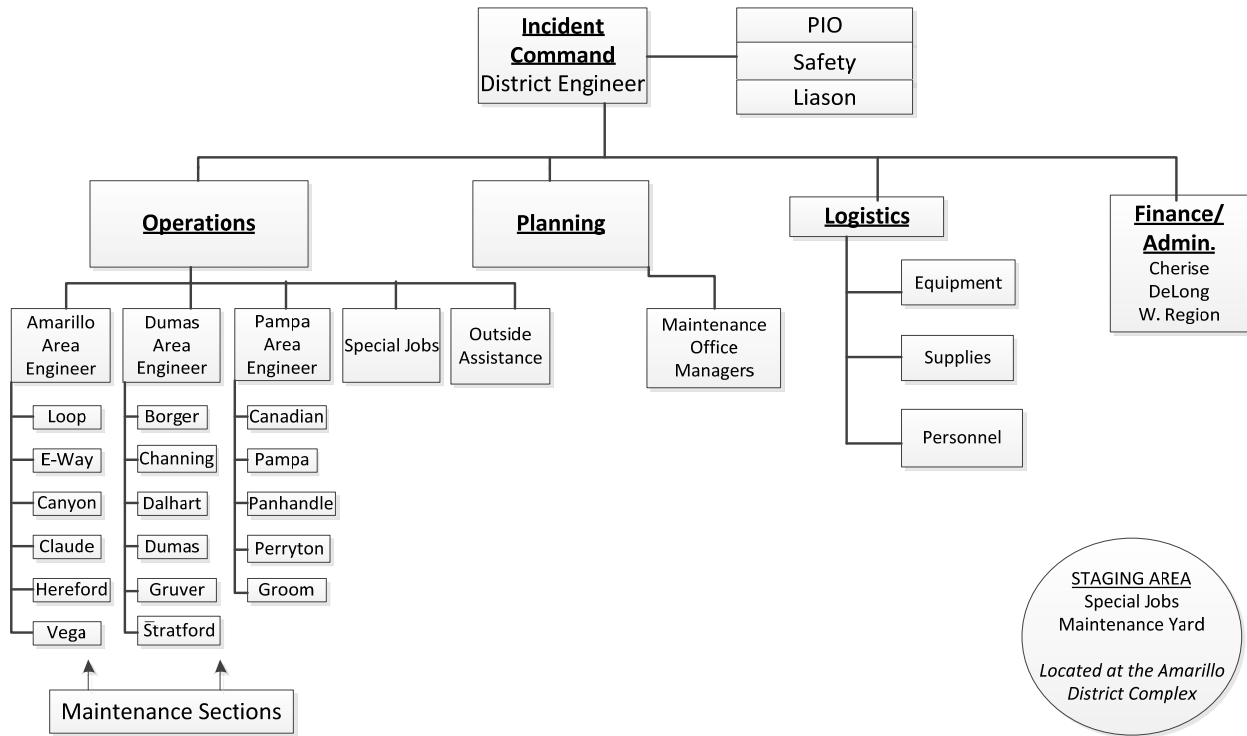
Incident Command
District Engineer

PIO
Safety
Liason

Operations

Planning

Logistics

Finance/ Admin.
Cherise DeLong W. Region

Amarillo Area Engineer
Loop
E-Way
Canyon
Claude
Hereford
Vega

Dumas Area Engineer
Borger
Channing
Dalhart
Dumas
Gruver
Stratford

Pampa Area Engineer
Canadian
Pampa
Panhandle
Perryton
Groom

Special Jobs

Outside Assistance

Maintenance Office Managers

Equipment

Supplies

Personnel

Maintenance Sections

STAGING AREA
Special Jobs
Maintenance Yard

Located at the Amarillo District Complex